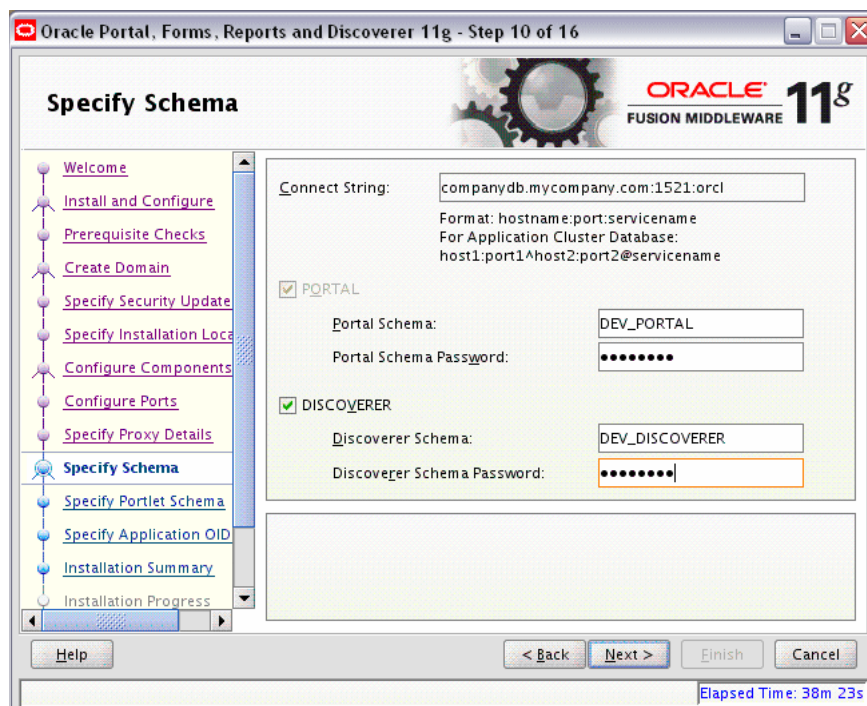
Oracle Portal, Forms, Reports and Discoverer 11g - Step 10 of 16

Specify Schema

ORACLE FUSION MIDDLEWARE 11g

Welcome
Install and Configure
Prerequisite Checks
Create Domain
Specify Security Update
Specify Installation Loca
Configure Components
Configure Ports
Specify Proxy Details
Specify Schema
Specify Portlet Schema
Specify Application OID
Installation Summary
Installation Progress

Connect String: companydb.mycompany.com:1521:orcl

Format: hostname:port:servicename
For Application Cluster Database:
host1:port1^host2:port2@servicename

PORTAL

Portal Schema: DEV_PORTAL

Portal Schema Password: ••••••••

DISCOVERER

Discoverer Schema: DEV_DISCOVERER

Discoverer Schema Password: ••••••••

Help

< Back

Next >

Finish

Cancel

Elapsed Time: 38m 23s